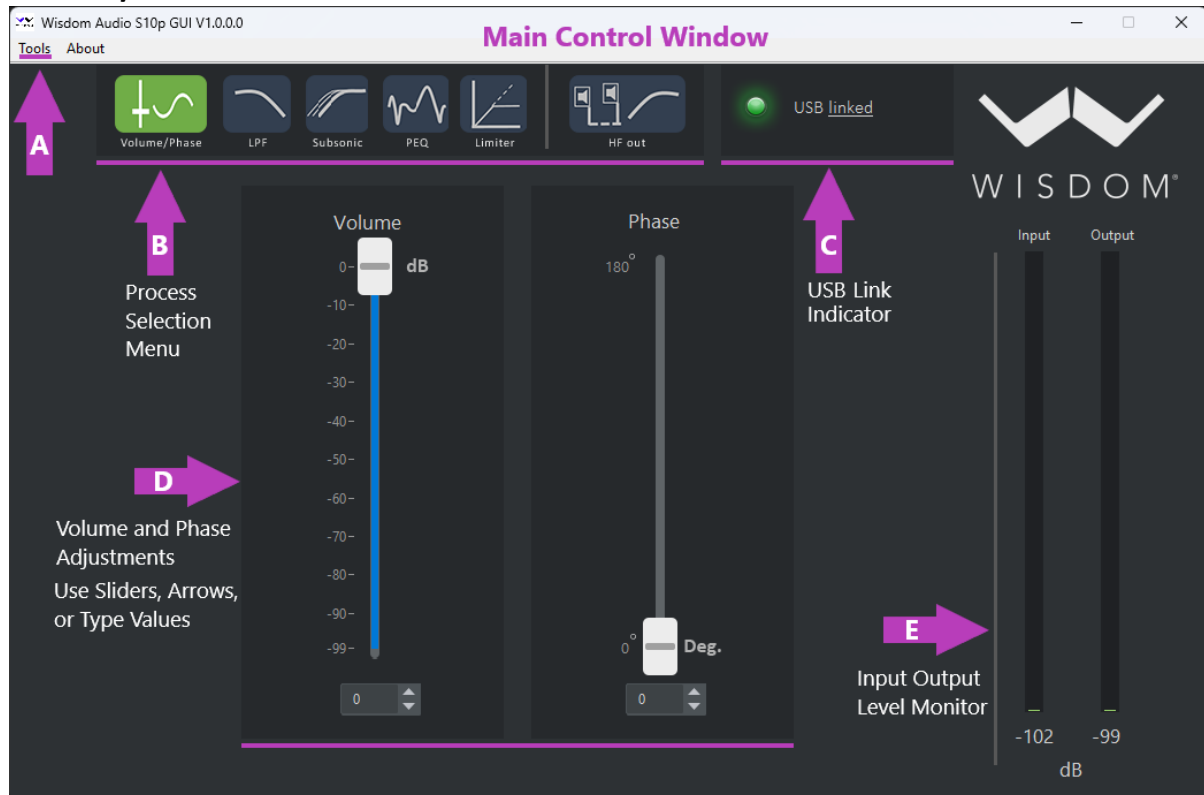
Wisdom Audio S10p GUI V1.0.0.0

Tools About

Main Control Window

Volume/Phase LPF Subsonic PEQ Limiter HF out

USB linked

WISDOM®

A

B

Process Selection Menu

C

USB Link Indicator

Volume

0 dB
-10
-20
-30
-40
-50
-60
-70
-80
-90
-99

0

Phase

180°

0° Deg.

0

D

Volume and Phase Adjustments

Use Sliders, Arrows, or Type Values

Input Output

E

Input Output Level Monitor

-102 -99

dB